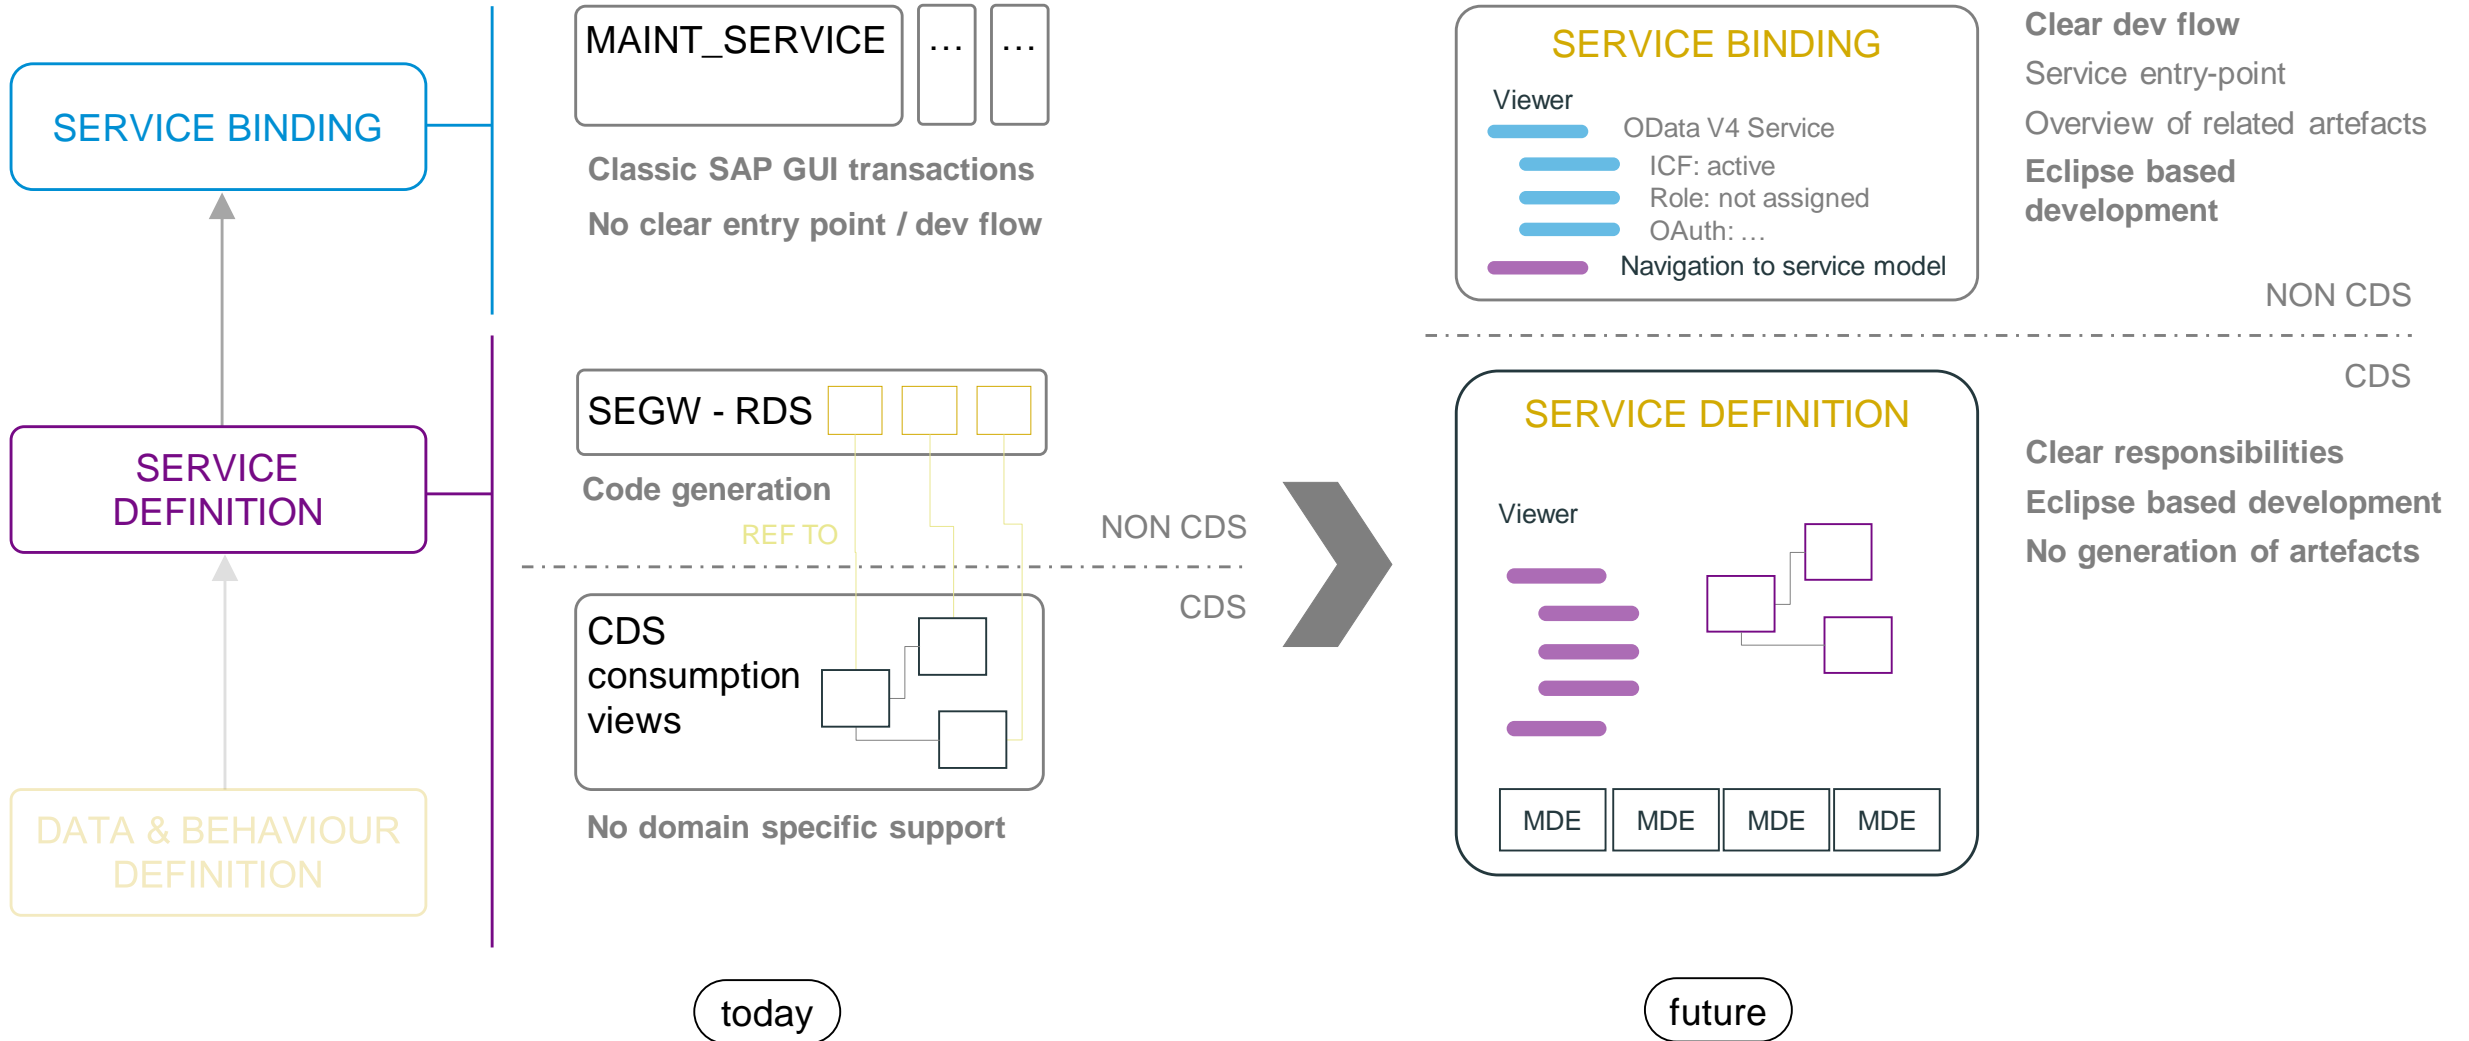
SERVICE BINDING

SERVICE DEFINITION

DATA & BEHAVIOUR DEFINITION

MAINT_SERVICE … …

Classic SAP GUI transactions

No clear entry point / dev flow

SEGW - RDS

Code generation

REF TO

NON CDS

CDS

CDS consumption views

No domain specific support

today

SERVICE BINDING

Viewer

OData V4 Service

ICF: active

Role: not assigned

OAuth: …

Navigation to service model

Clear dev flow

Service entry-point

Overview of related artefacts

Eclipse based development

NON CDS

CDS

SERVICE DEFINITION

Viewer

MDE MDE MDE MDE

Clear responsibilities

Eclipse based development

No generation of artefacts

future